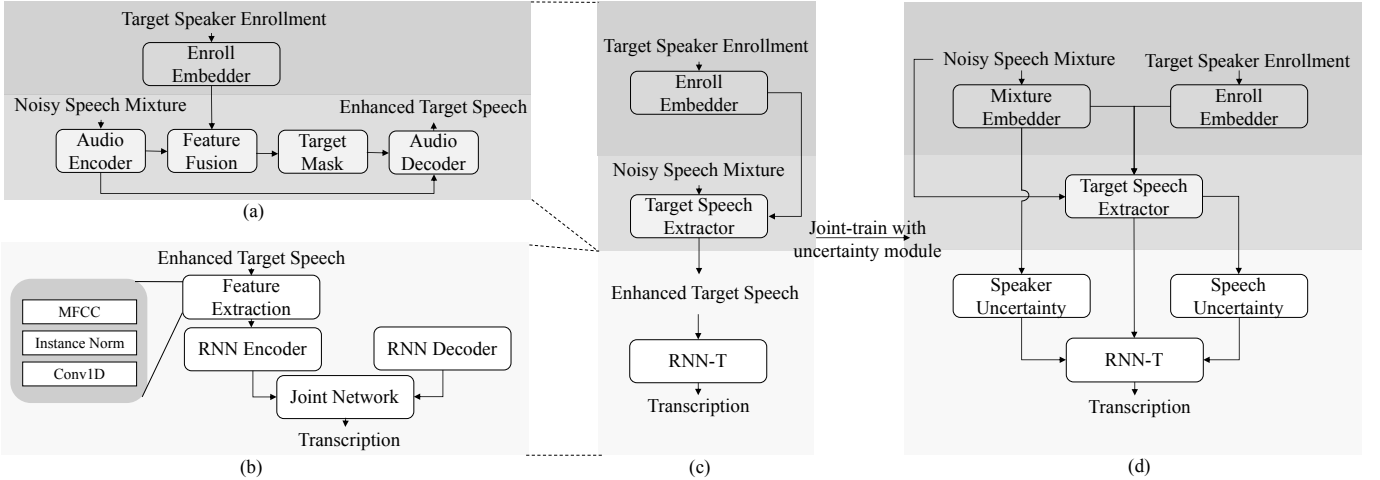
Target Speaker Enrollment

Enroll Embedder

Noisy Speech Mixture

Enhanced Target Speech

Audio Encoder

Feature Fusion

Target Mask

Audio Decoder

(a)

Enhanced Target Speech

MFCC

Instance Norm

Conv1D

Feature Extraction

RNN Encoder

RNN Decoder

Joint Network

Transcription

(b)

Target Speaker Enrollment

Enroll Embedder

Noisy Speech Mixture

Target Speech Extractor

Enhanced Target Speech

RNN-T

Transcription

(c)

Joint-train with uncertainty module

Noisy Speech Mixture

Target Speaker Enrollment

Mixture Embedder

Enroll Embedder

Target Speech Extractor

Speaker Uncertainty

Speech Uncertainty

RNN-T

Transcription

(d)